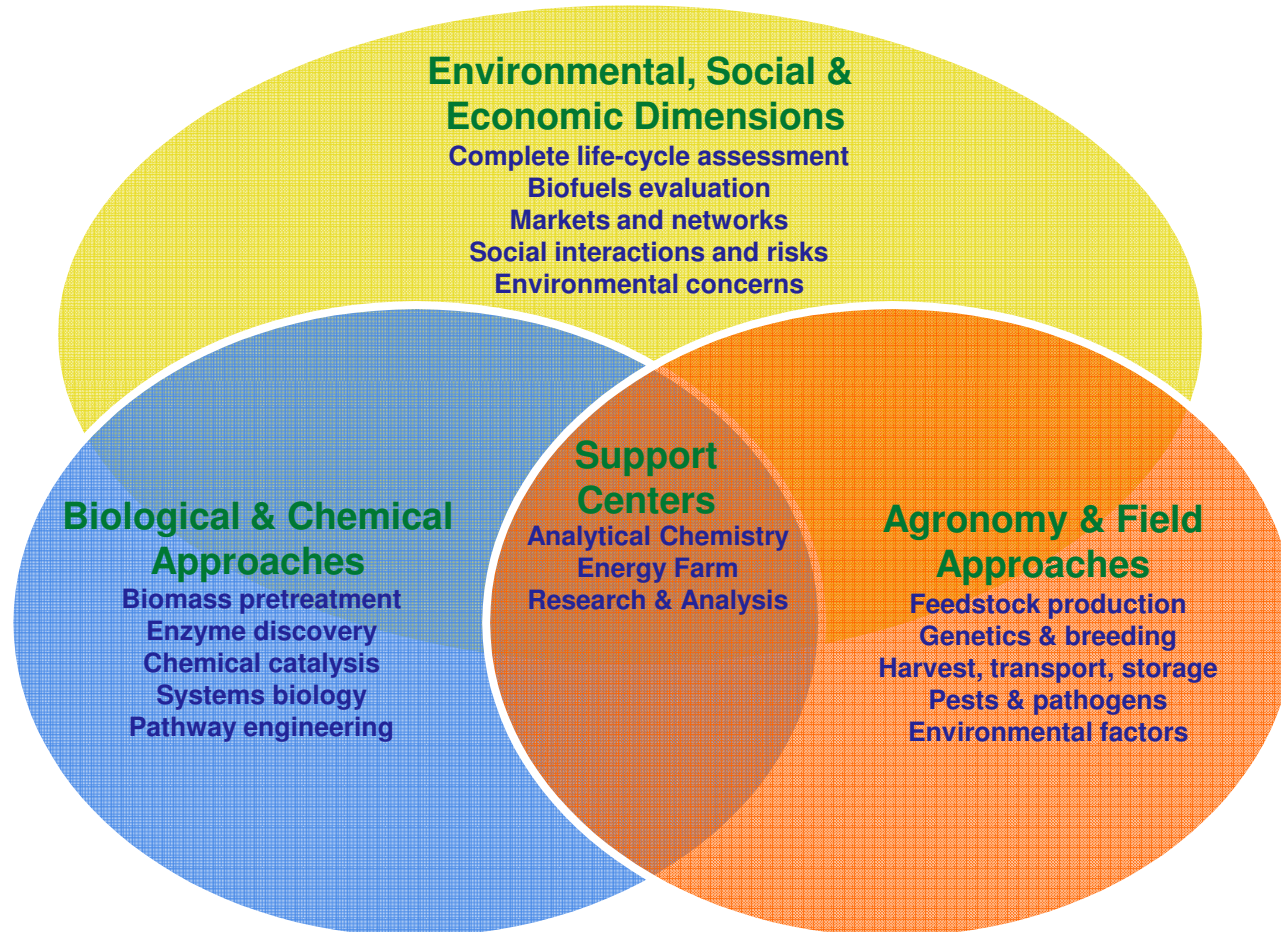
Environmental, Social & Economic Dimensions
Complete life-cycle assessment
Biofuels evaluation
Markets and networks
Social interactions and risks
Environmental concerns

Biological & Chemical Approaches
Biomass pretreatment
Enzyme discovery
Chemical catalysis
Systems biology
Pathway engineering

Support Centers
Analytical Chemistry
Energy Farm
Research & Analysis

Agronomy & Field Approaches
Feedstock production
Genetics & breeding
Harvest, transport, storage
Pests & pathogens
Environmental factors